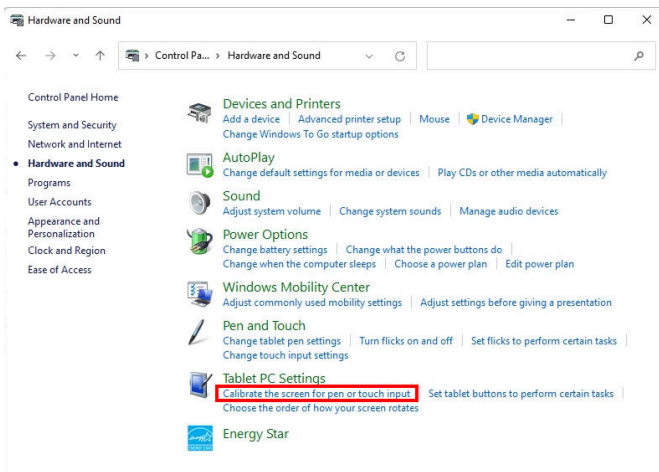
Hardware and Sound

Control Pa... > Hardware and Sound

Control Panel Home
System and Security
Network and Internet
Hardware and Sound
Programs
User Accounts
Appearance and Personalization
Clock and Region
Ease of Access

Devices and Printers
Add a device | Advanced printer setup | Mouse | Device Manager
Change Windows To Go startup options

AutoPlay
Change default settings for media or devices | Play CDs or other media automatically

Sound
Adjust system volume | Change system sounds | Manage audio devices

Power Options
Change battery settings | Change what the power buttons do
Change when the computer sleeps | Choose a power plan | Edit power plan

Windows Mobility Center
Adjust commonly used mobility settings | Adjust settings before giving a presentation

Pen and Touch
Change tablet pen settings | Turn flicks on and off | Set flicks to perform certain tasks
Change touch input settings

Tablet PC Settings
Calibrate the screen for pen or touch input | Set tablet buttons to perform certain tasks
Choose the order of how your screen rotates

Energy Star